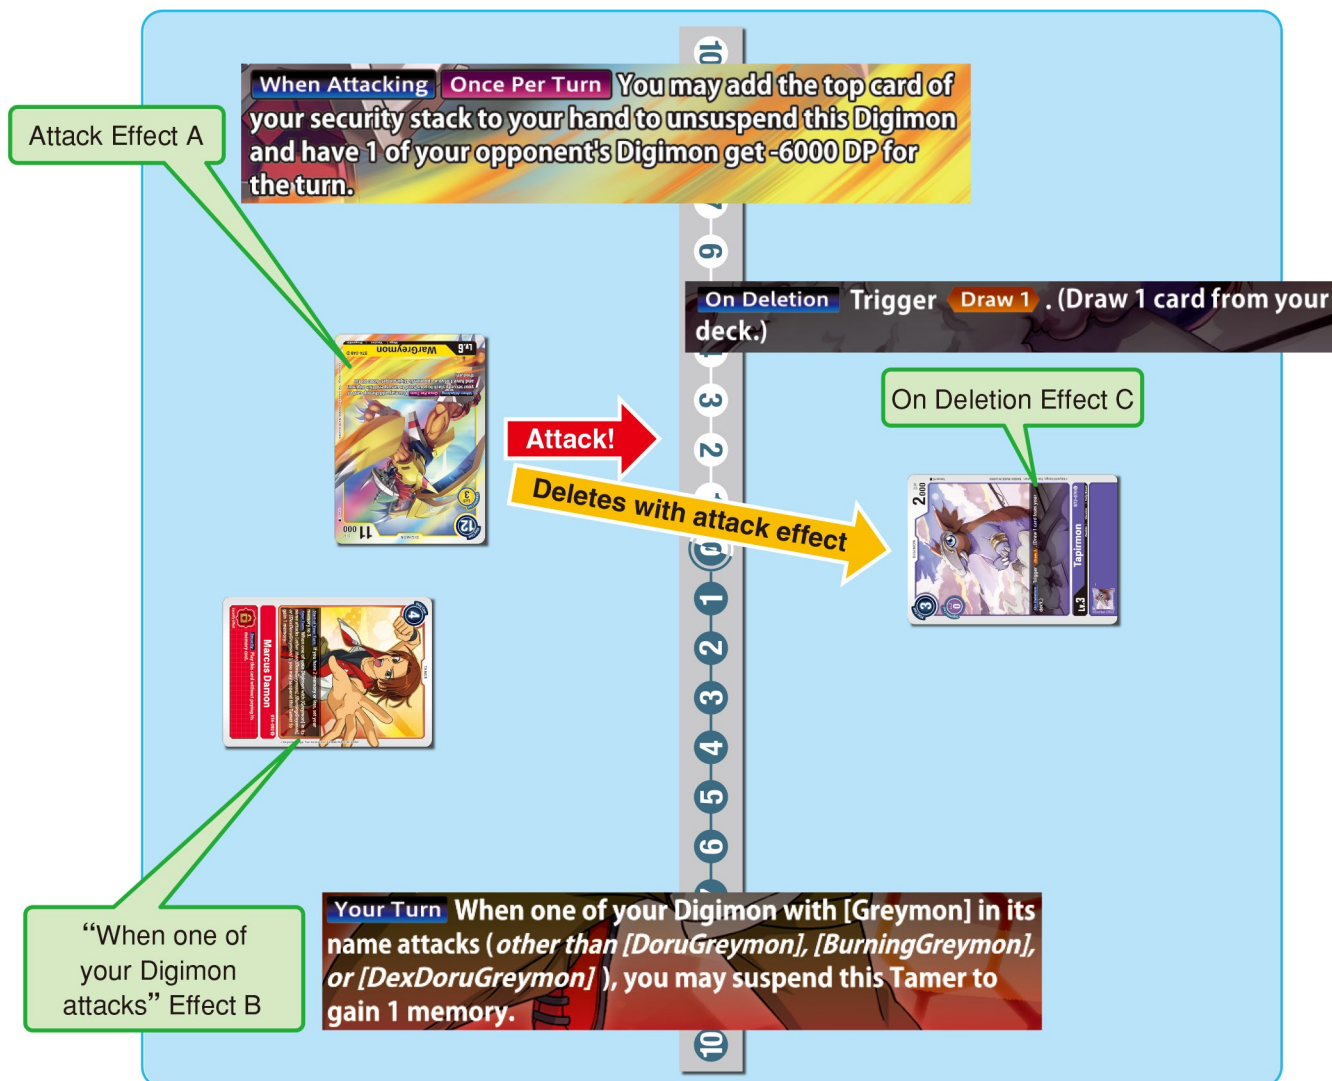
When Attacking Once Per Turn You may add the top card of your security stack to your hand to unsuspend this Digimon and have 1 of your opponent's Digimon get -6000 DP for the turn.

Attack Effect A

10

6

On Deletion Trigger Draw 1. (Draw 1 card from your deck.)

3

2

Attack!

On Deletion Effect C

Deletes with attack effect

1

2

3

4

5

6

"When one of your Digimon attacks" Effect B

Your Turn When one of your Digimon with [Greymon] in its name attacks (other than [DoruGreymon], [BurningGreymon], or [DexDoruGreymon]), you may suspend this Tamer to gain 1 memory.

10